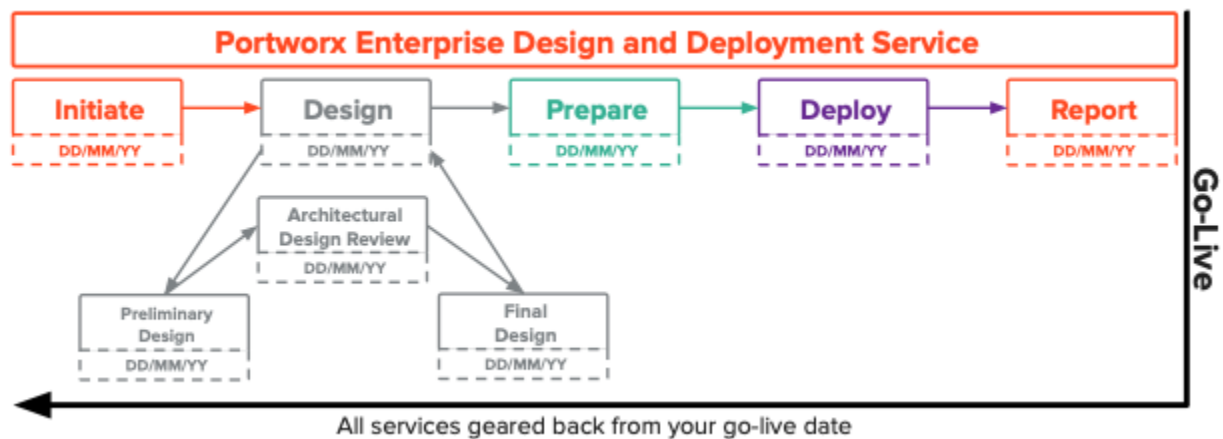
Portworx Enterprise Design and Deployment Service

Initiate
DD/MM/YY

Design
DD/MM/YY

Prepare
DD/MM/YY

Deploy
DD/MM/YY

Report
DD/MM/YY

Architectural Design Review
DD/MM/YY

Preliminary Design
DD/MM/YY

Final Design
DD/MM/YY

Go-Live

All services geared back from your go-live date